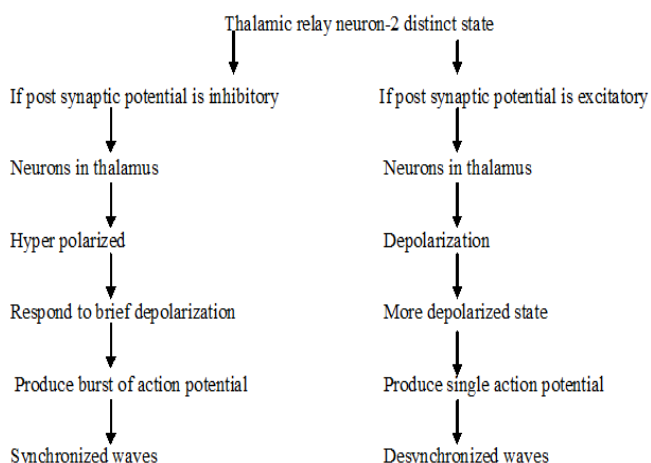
Thalamic relay neuron-2 distinct state

If post synaptic potential is inhibitory

Neurons in thalamus

Hyper polarized

Respond to brief depolarization

Produce burst of action potential

Synchronized waves

If post synaptic potential is excitatory

Neurons in thalamus

Depolarization

More depolarized state

Produce single action potential

Desynchronized waves